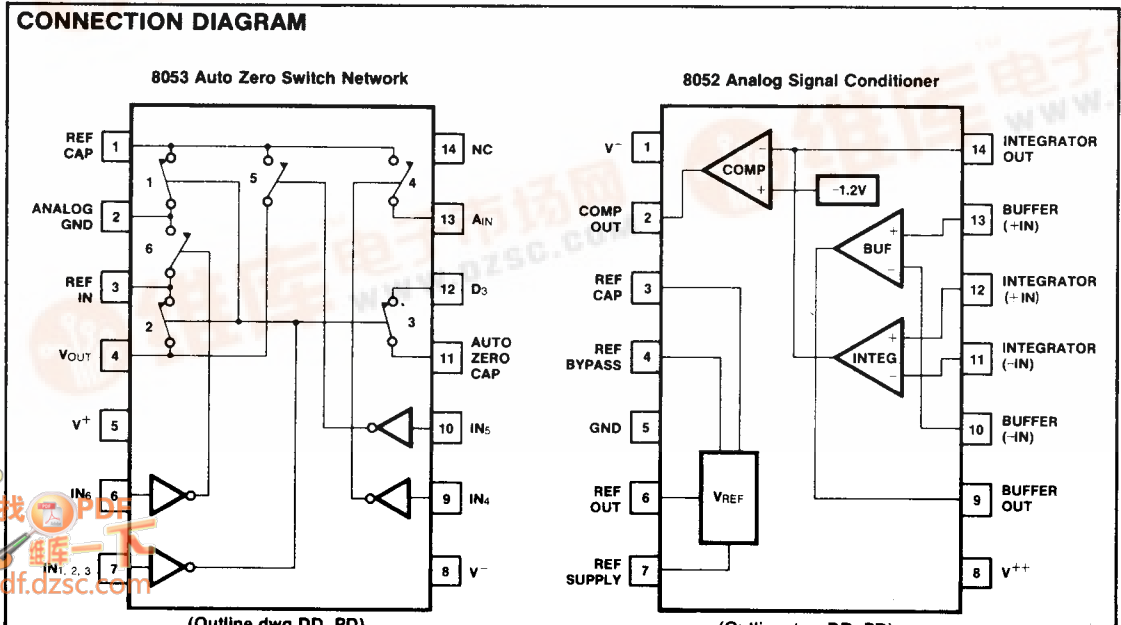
CONNECTION DIAGRAM

8053 Auto Zero Switch Network

REF CAP 1
ANALOG GND 2
REF IN 3
$V_{OUT}$ 4
$V^+$ 5
$IN_6$ 6
$IN_{1,2,3}$ 7
14 NC
13 $A_{IN}$
12 $D_3$
11 AUTO ZERO CAP
10 $IN_5$
9 $IN_4$
8 $V^-$

1 5 4 6 2 3

(Outline dwg DD, PD)

8052 Analog Signal Conditioner

$V^-$ 1
COMP OUT 2
REF CAP 3
REF BYPASS 4
GND 5
REF OUT 6
REF SUPPLY 7
14 INTEGRATOR OUT
13 BUFFER (+IN)
12 INTEGRATOR (+IN)
11 INTEGRATOR (−IN)
10 BUFFER (−IN)
9 BUFFER OUT
8 $V^{++}$

COMP
−1.2V
BUF
INTEG
$V_{REF}$

(Outline dwg DD, PD)

找PDF 上维库一下 df.dzsc.com
维库电子市场网 www.dzsc.com